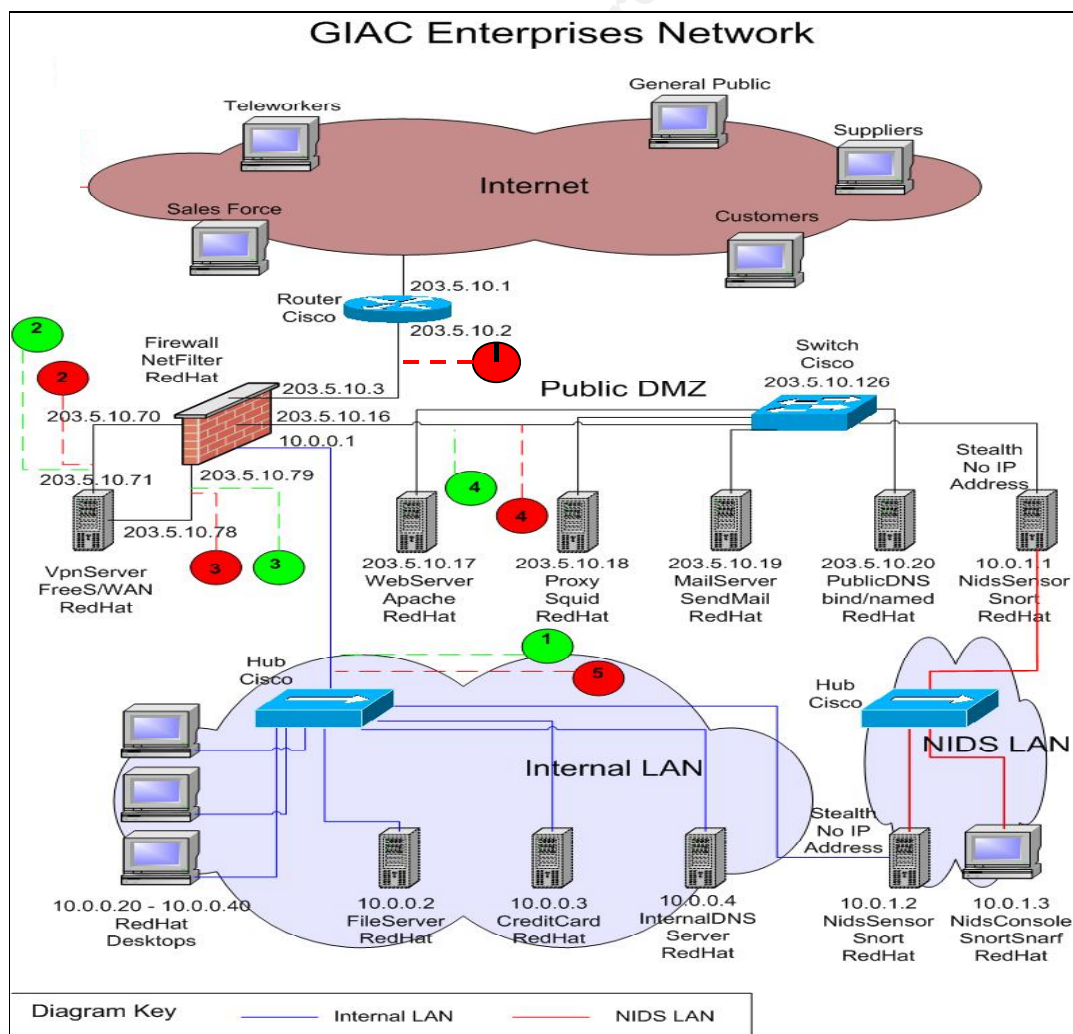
GIAC Enterprises Network

Teleworkers

General Public

Suppliers

Internet

Sales Force

Customers

203.5.10.1

Router
Cisco

203.5.10.2

1

2

2

Firewall
NetFilter
RedHat

203.5.10.3

Switch
Cisco
203.5.10.126

Public DMZ

203.5.10.70

203.5.10.16

10.0.0.1

Stealth
No IP
Address

203.5.10.71

203.5.10.79

4

4

203.5.10.78

VpnServer
FreeS/WAN
RedHat

3

3

203.5.10.17
WebServer
Apache
RedHat

203.5.10.18
Proxy
Squid
RedHat

203.5.10.19
MailServer
SendMail
RedHat

203.5.10.20
PublicDNS
bind/named
RedHat

10.0.1.1
NidsSensor
Snort
RedHat

1

Hub
Cisco

5

Hub
Cisco

NIDS LAN

Internal LAN

Stealth
No IP
Address

10.0.0.20 - 10.0.0.40
RedHat
Desktops

10.0.0.2
FileServer
RedHat

10.0.0.3
CreditCard
RedHat

10.0.0.4
InternalDNS
Server
RedHat

10.0.1.2
NidsSensor
Snort
RedHat

10.0.1.3
NidsConsole
SnortSnarf
RedHat

Diagram Key

Internal LAN

NIDS LAN